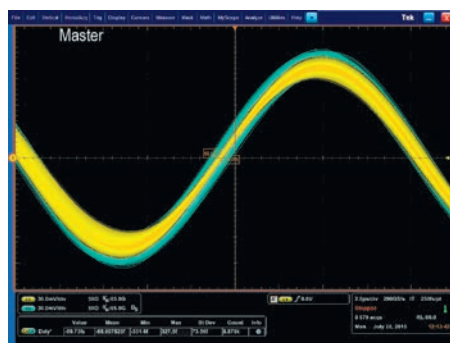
File Edit Vertical Horiz/Acq Trig Display Cursors Measure Mask Math MyScope Analyze Utilities Help

Tek

Master

30.0mV/div
30.0mV/div

Value Mean Min Max St Dev Count Info
Delay* -59.77ps -66.85702fs -331.4fs 327.0f 73.39f 8.873k

Stopped
Mon July 22, 2013